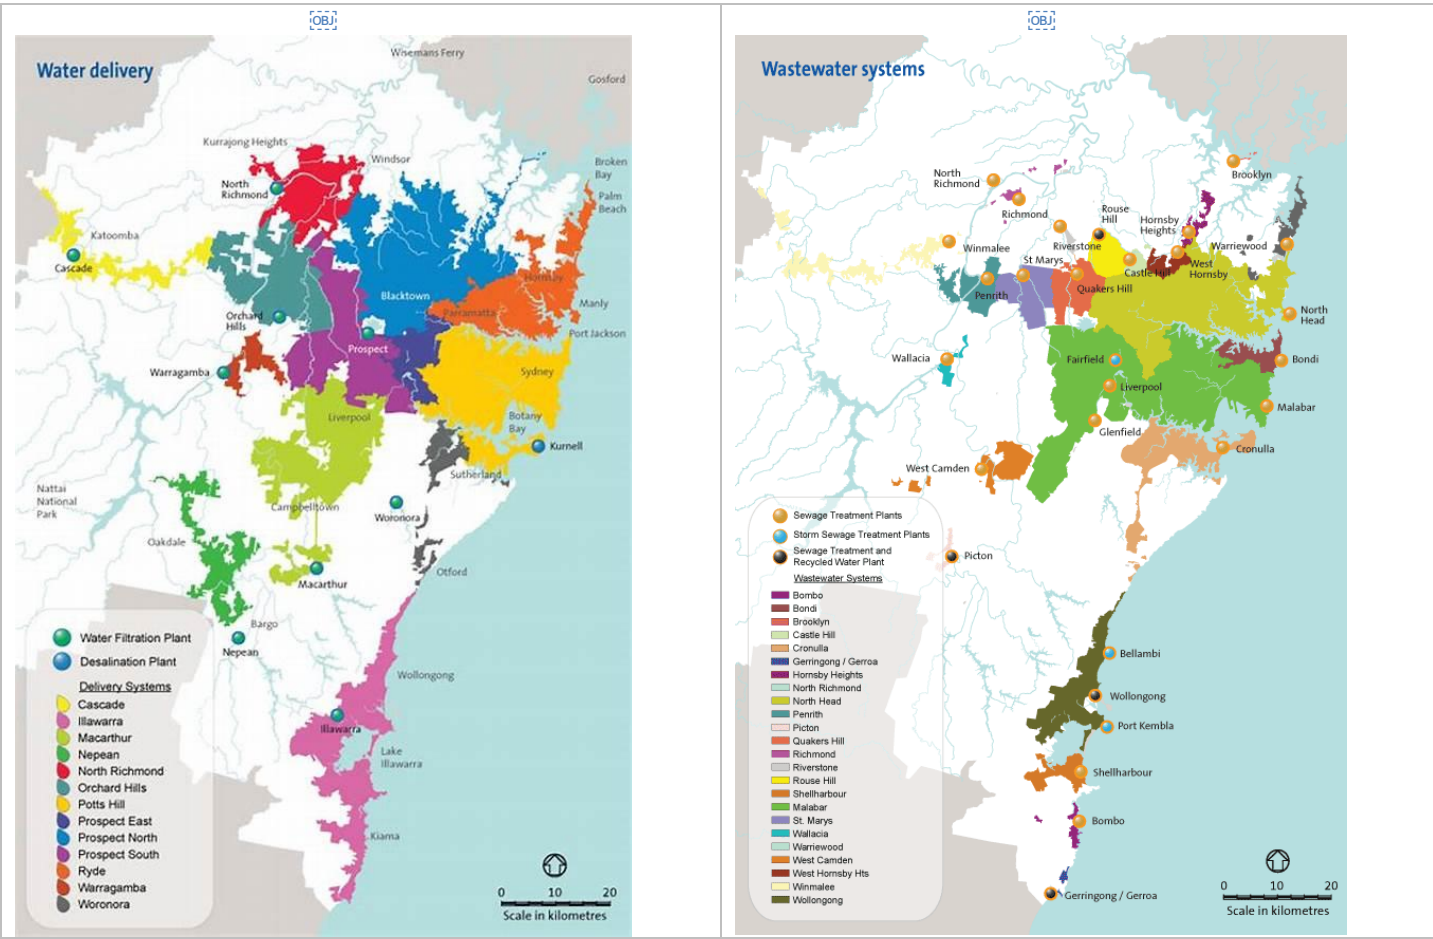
OBJ

Water delivery

Wisemans Ferry
Gosford
Kurrajong Heights
Windsor
Broken Bay
Palm Beach
North Richmond
Katoomba
Cascade
Blacktown
Manly
Parramatta
Port Jackson
Orchard Hills
Prospect
Warragamba
Sydney
Liverpool
Botany Bay
Kurnell
Sutherland
Nattai National Park
Campbelltown
Woronora
Oakdale
Otford
Macarthur
Bargo
Nepean
Wollongong
Illawarra
Lake Illawarra
Kiama

Water Filtration Plant
Desalination Plant
Delivery Systems
Cascade
Illawarra
Macarthur
Nepean
North Richmond
Orchard Hills
Potts Hill
Prospect East
Prospect North
Prospect South
Ryde
Warragamba
Woronora

0 10 20
Scale in kilometres

OBJ

Wastewater systems

Brooklyn
North Richmond
Richmond
Rouse Hill
Hornsby Heights
Winmalee
Riverstone
Warriewood
St Marys
Castle Hill
West Hornsby
Penrith
Quakers Hill
North Head
Wallacia
Fairfield
Bondi
Liverpool
Malabar
Glenfield
Cronulla
West Camden

Sewage Treatment Plants
Storm Sewage Treatment Plants
Sewage Treatment and Recycled Water Plant
Wastewater Systems
Bombo
Bondi
Brooklyn
Castle Hill
Cronulla
Gerringong / Gerroa
Hornsby Heights
North Richmond
North Head
Penrith
Picton
Quakers Hill
Richmond
Riverstone
Rouse Hill
Shellharbour
Malabar
St. Marys
Wallacia
Warriewood
West Camden
West Hornsby Hts
Winmalee
Wollongong

Picton
Bellambi
Wollongong
Port Kembla
Shellharbour
Bombo
Gerringong / Gerroa

0 10 20
Scale in kilometres